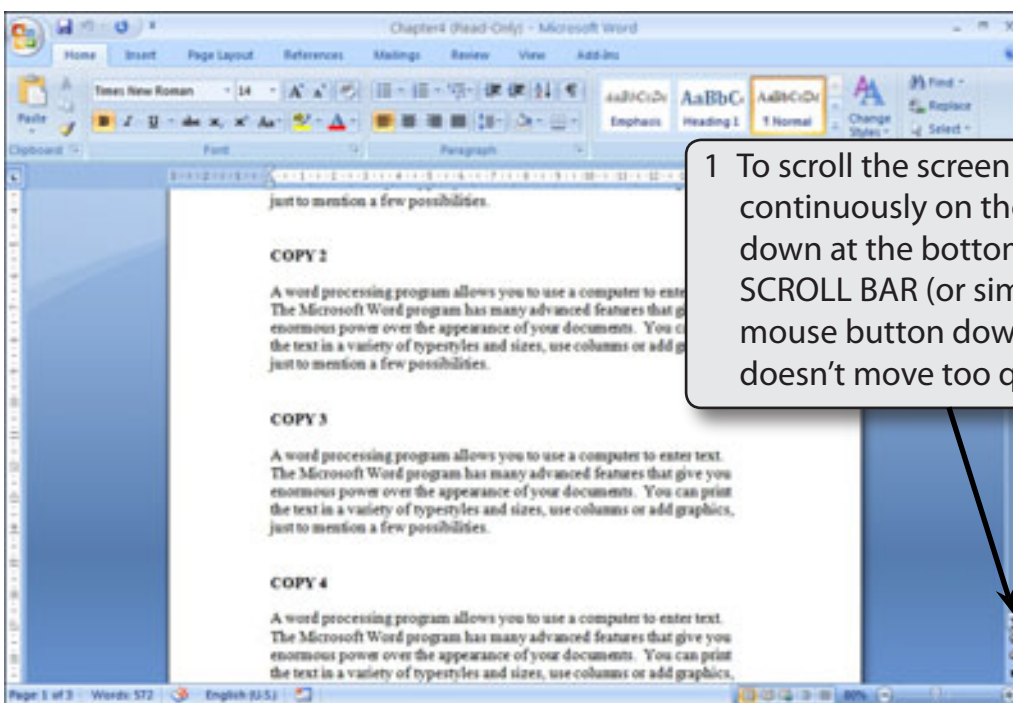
Chapter4 (Read-Only) - Microsoft Word

Home Insert Page Layout References Mailings Review View Add-Ins

Paste
Clipboard
Times New Roman 14
Font
Paragraph
AaBbCcDc Emphasis
AaBbC Heading 1
AaBbCcDc ¶ Normal
Change Styles
Find
Replace
Select

1 To scroll the screen continuously on the down at the bottom SCROLL BAR (or sim mouse button dow doesn't move too q

just to mention a few possibilities.

COPY 2

A word processing program allows you to use a computer to enter The Microsoft Word program has many advanced features that g enormous power over the appearance of your documents. You c the text in a variety of typestyles and sizes, use columns or add g just to mention a few possibilities.

COPY 3

A word processing program allows you to use a computer to enter text. The Microsoft Word program has many advanced features that give you enormous power over the appearance of your documents. You can print the text in a variety of typestyles and sizes, use columns or add graphics, just to mention a few possibilities.

COPY 4

A word processing program allows you to use a computer to enter text. The Microsoft Word program has many advanced features that give you enormous power over the appearance of your documents. You can print the text in a variety of typestyles and sizes, use columns or add graphics,

Page: 1 of 3 Words: 572 English (U.S.) 80%